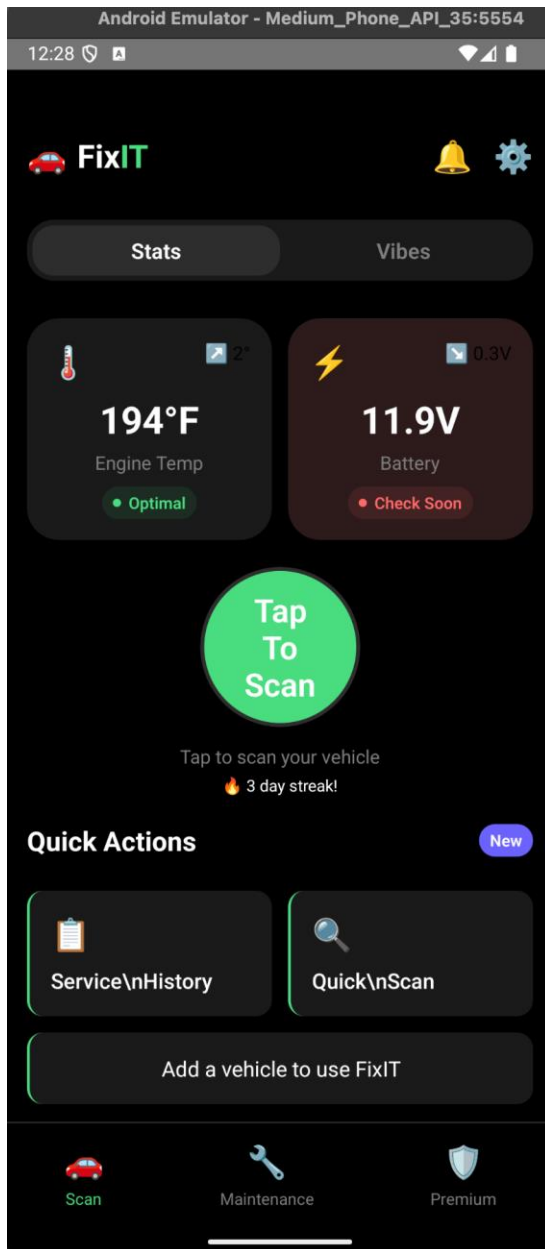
Android Emulator - Medium_Phone_API_35:5554

12:28

FixIT

Stats

Vibes

2°

194°F

Engine Temp

Optimal

0.3V

11.9V

Battery

Check Soon

Tap To Scan

Tap to scan your vehicle

3 day streak!

Quick Actions

New

Service\nHistory

Quick\nScan

Add a vehicle to use FixIT

Scan

Maintenance

Premium